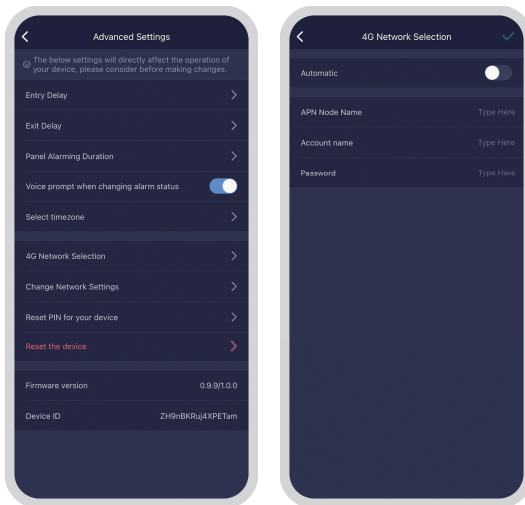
Advanced Settings

The below settings will directly affect the operation of your device, please consider before making changes.

Entry Delay

Exit Delay

Panel Alarming Duration

Voice prompt when changing alarm status

Select timezone

4G Network Selection

Change Network Settings

Reset PIN for your device

Reset the device

Firmware version 0.9.9/1.0.0

Device ID ZH9nBKRuj4XPETam

4G Network Selection

Automatic

APN Node Name Type Here

Account name Type Here

Password Type Here